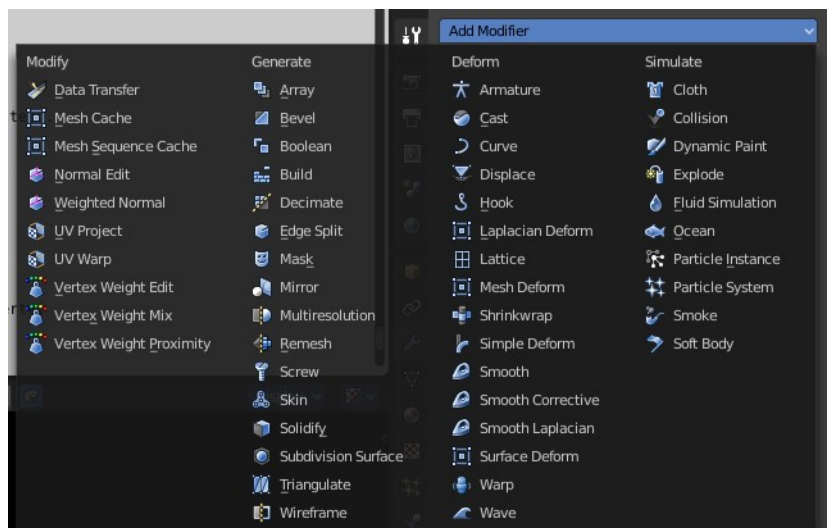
Add Modifier

Modify
Data Transfer
Mesh Cache
Mesh Sequence Cache
Normal Edit
Weighted Normal
UV Project
UV Warp
Vertex Weight Edit
Vertex Weight Mix
Vertex Weight Proximity

Generate
Array
Bevel
Boolean
Build
Decimate
Edge Split
Mask
Mirror
Multiresolution
Remesh
Screw
Skin
Solidify
Subdivision Surface
Triangulate
Wireframe

Deform
Armature
Cast
Curve
Displace
Hook
Laplacian Deform
Lattice
Mesh Deform
Shrinkwrap
Simple Deform
Smooth
Smooth Corrective
Smooth Laplacian
Surface Deform
Warp
Wave

Simulate
Cloth
Collision
Dynamic Paint
Explode
Fluid Simulation
Ocean
Particle Instance
Particle System
Smoke
Soft Body